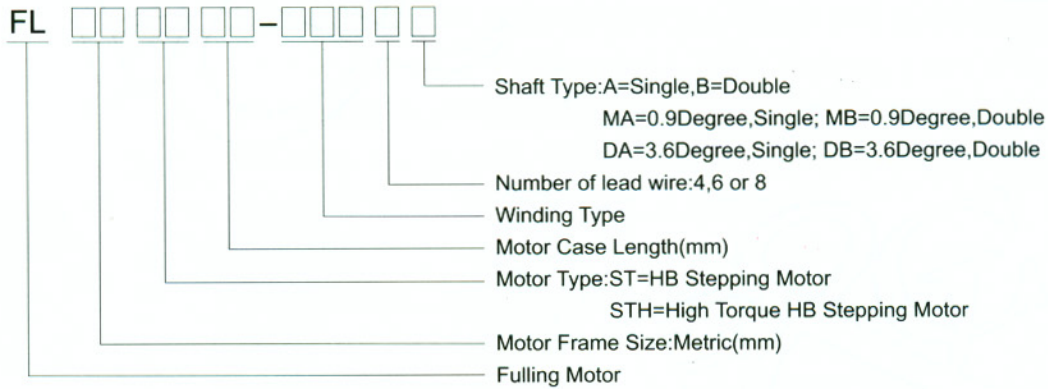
FL □□ □□ □□-□□□ □ □

Shaft Type:A=Single,B=Double
MA=0.9Degree,Single; MB=0.9Degree,Double
DA=3.6Degree,Single; DB=3.6Degree,Double
Number of lead wire:4,6 or 8
Winding Type
Motor Case Length(mm)
Motor Type:ST=HB Stepping Motor
STH=High Torque HB Stepping Motor
Motor Frame Size:Metric(mm)
Fulling Motor